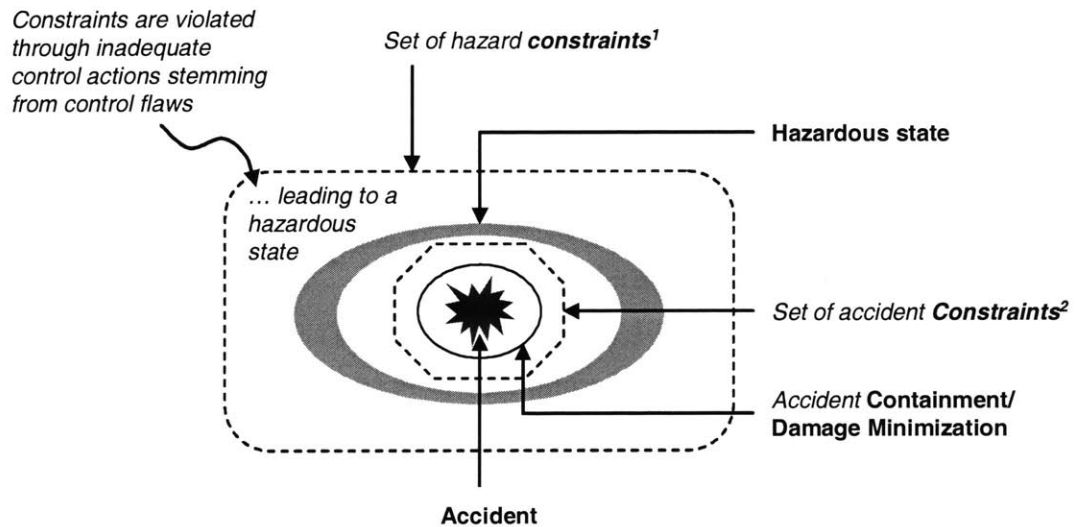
Constraints are violated through inadequate control actions stemming from control flaws

Set of hazard constraints$^1$

Hazardous state

... leading to a hazardous state

Set of accident Constraints$^2$

Accident Containment/ Damage Minimization

Accident